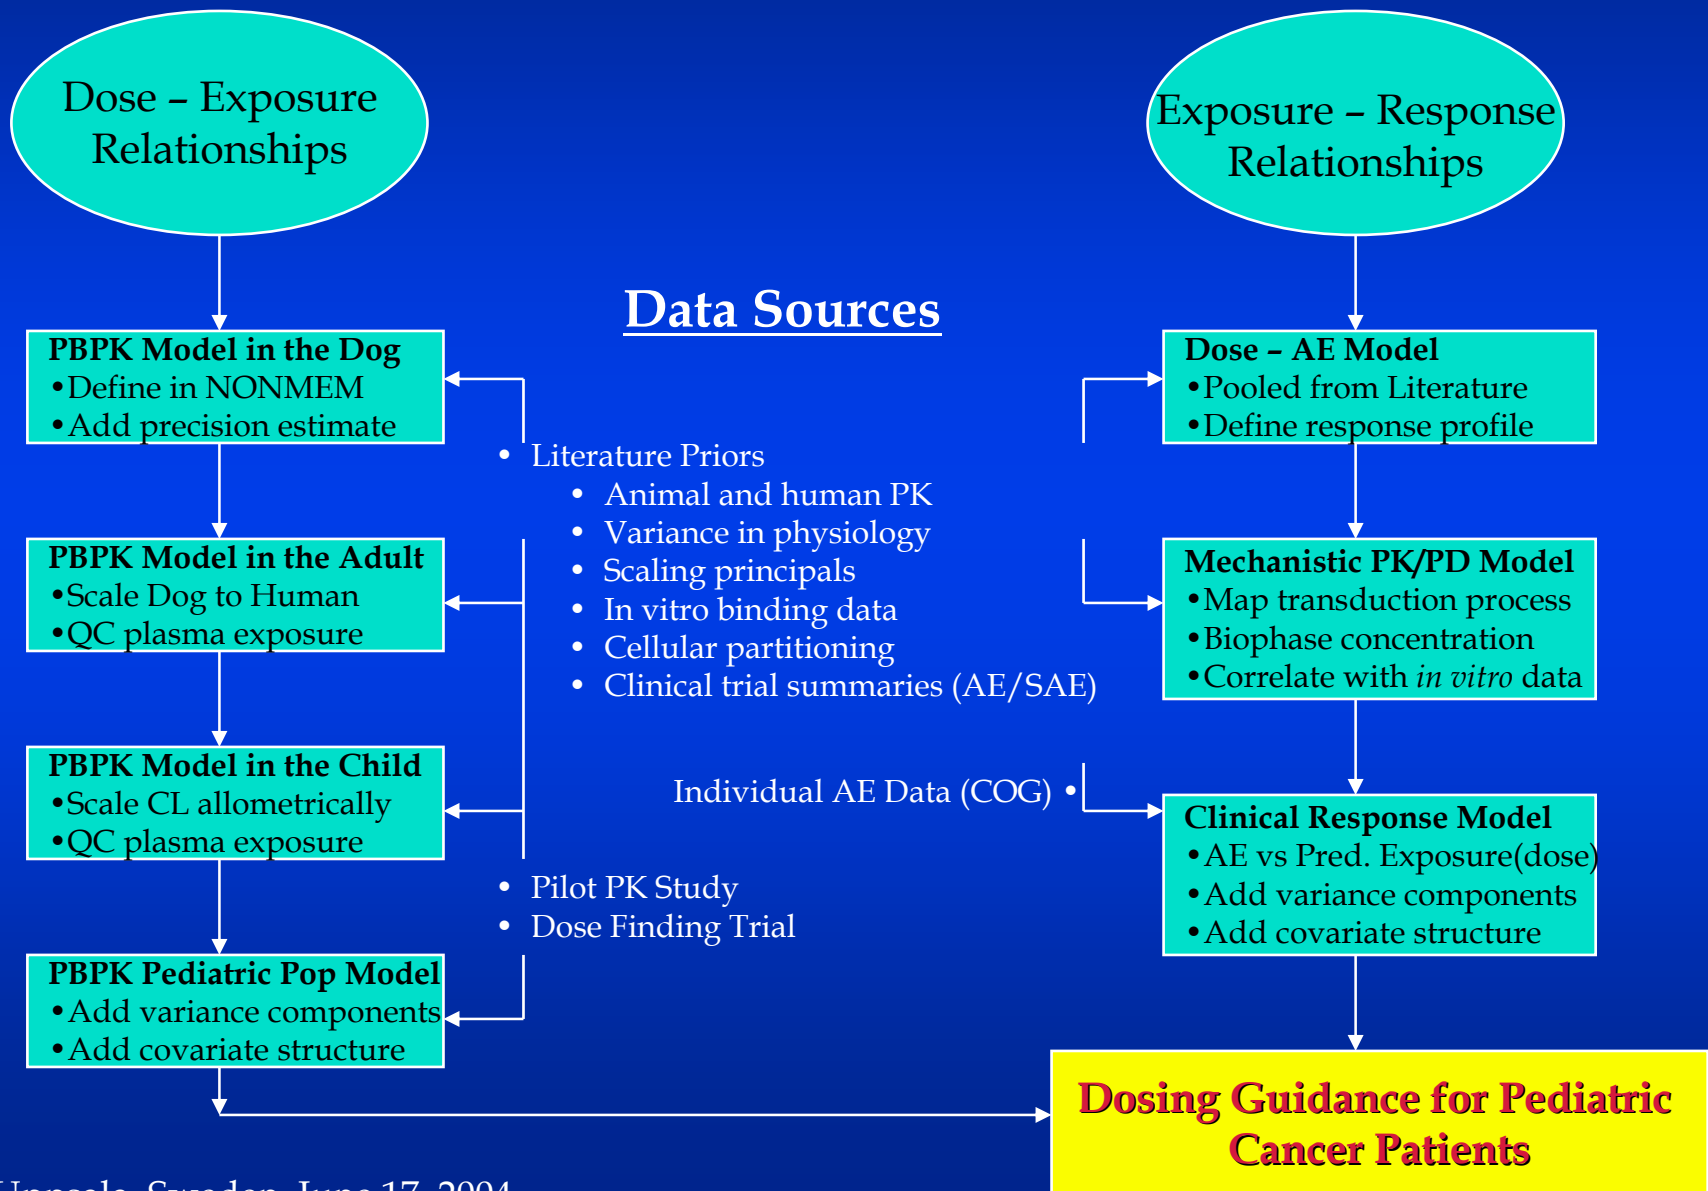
Dose – Exposure Relationships

Exposure – Response Relationships

Data Sources

PBPK Model in the Dog
•Define in NONMEM
•Add precision estimate

PBPK Model in the Adult
•Scale Dog to Human
•QC plasma exposure

PBPK Model in the Child
•Scale CL allometrically
•QC plasma exposure

PBPK Pediatric Pop Model
•Add variance components
•Add covariate structure

• Literature Priors
• Animal and human PK
• Variance in physiology
• Scaling principals
• In vitro binding data
• Cellular partitioning
• Clinical trial summaries (AE/SAE)

Individual AE Data (COG) •

• Pilot PK Study
• Dose Finding Trial

Dose – AE Model
•Pooled from Literature
•Define response profile

Mechanistic PK/PD Model
•Map transduction process
•Biophase concentration
•Correlate with *in vitro* data

Clinical Response Model
•AE vs Pred. Exposure(dose)
•Add variance components
•Add covariate structure

Dosing Guidance for Pediatric Cancer Patients

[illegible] Sweden, June 17, 2004